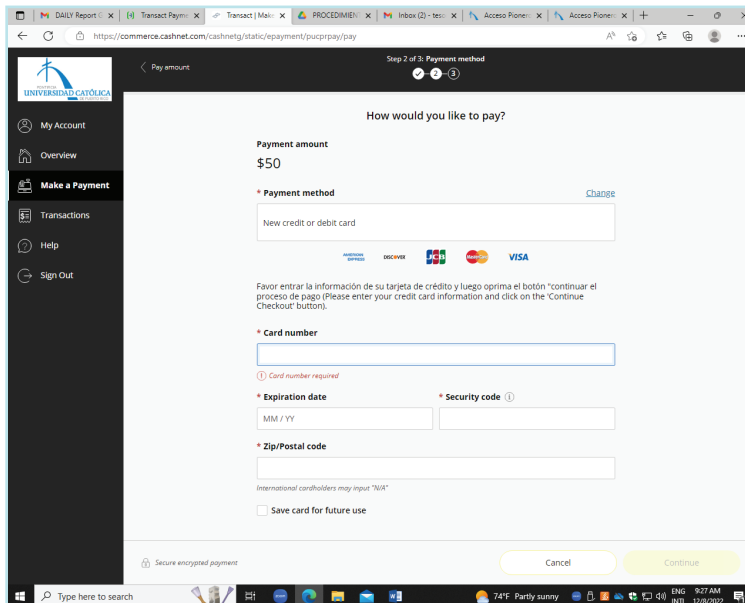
DAILY Report | Transact Payme | Transact | Make | PROCEDIMIENT | Inbox (2) - tes | Acceso Pioner | Acceso Pioner | +

https://commerce.cashnet.com/cashnetg/static/epayment/pucprpay/pay

PONTIFICIA UNIVERSIDAD CATÓLICA DE PUERTO RICO

Pay amount

Step 2 of 3: Payment method

✓ 2 3

My Account

Overview

Make a Payment

Transactions

Help

Sign Out

How would you like to pay?

Payment amount

$50

* Payment method

Change

New credit or debit card

AMERICAN EXPRESS DISCOVER JCB mastercard VISA

Favor entrar la información de su tarjeta de crédito y luego oprima el botón "continuar el proceso de pago (Please enter your credit card information and click on the 'Continue Checkout' button).

* Card number

Card number required

* Expiration date

MM / YY

* Security code

* Zip/Postal code

International cardholders may input "N/A"

Save card for future use

Secure encrypted payment

Cancel

Continue

Type here to search

74°F Partly sunny

ENG INTL 9:27 AM 12/8/2022